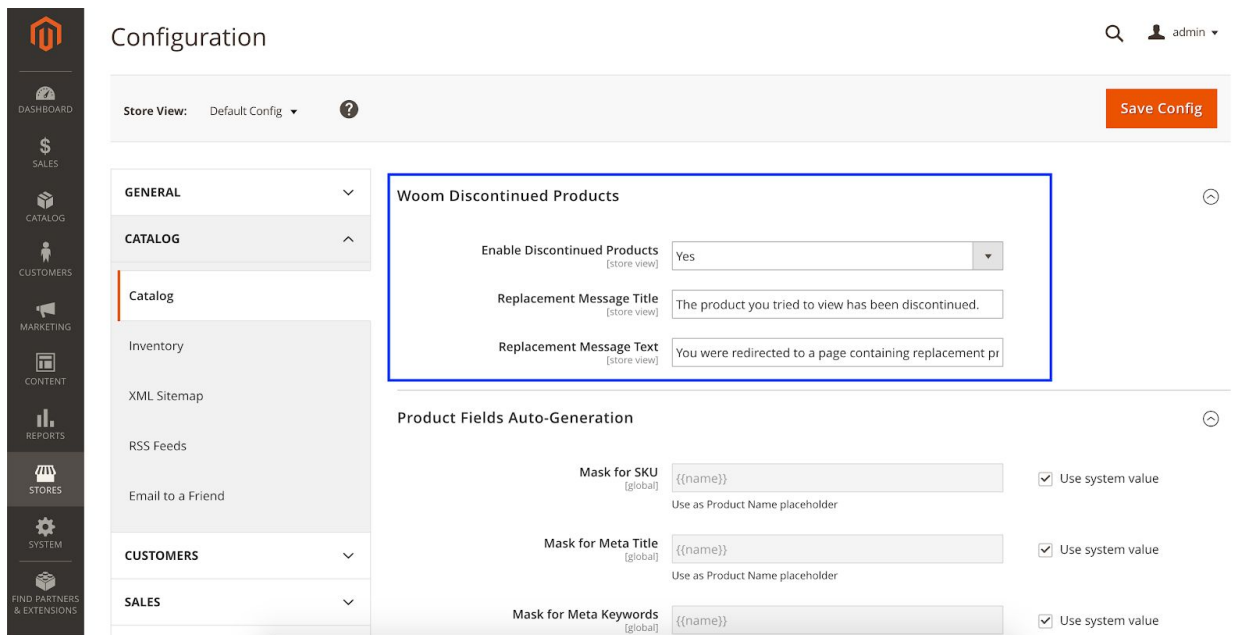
DASHBOARD
SALES
CATALOG
CUSTOMERS
MARKETING
CONTENT
REPORTS
STORES
SYSTEM
FIND PARTNERS & EXTENSIONS

Configuration

admin

Store View: Default Config

Save Config

GENERAL
CATALOG
Catalog
Inventory
XML Sitemap
RSS Feeds
Email to a Friend
CUSTOMERS
SALES

Woom Discontinued Products

Enable Discontinued Products [store view] Yes

Replacement Message Title [store view] The product you tried to view has been discontinued.

Replacement Message Text [store view] You were redirected to a page containing replacement pr

Product Fields Auto-Generation

Mask for SKU [global] {{name}} Use system value
Use as Product Name placeholder

Mask for Meta Title [global] {{name}} Use system value
Use as Product Name placeholder

Mask for Meta Keywords [global] {{name}} Use system value